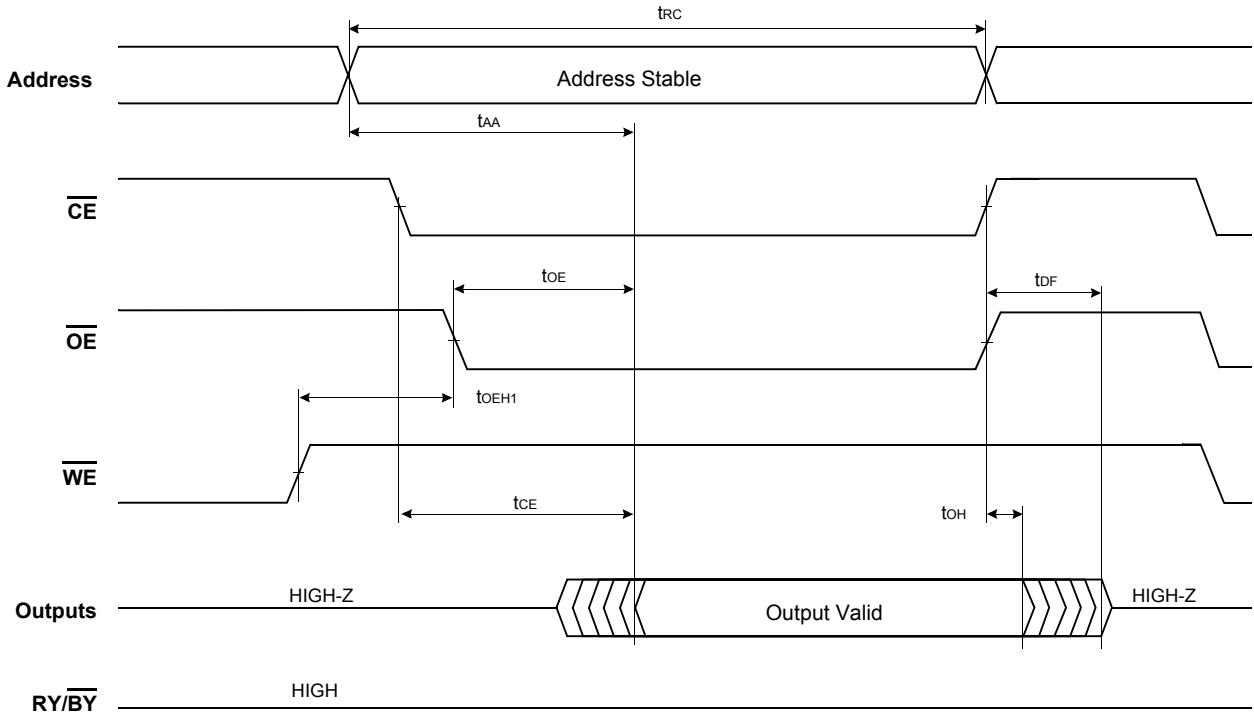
$t_{RC}$

Address

Address Stable

$t_{AA}$

$\overline{CE}$

$t_{OE}$

$t_{DF}$

$\overline{OE}$

$t_{OEH1}$

$\overline{WE}$

$t_{CE}$

$t_{OH}$

Outputs

HIGH-Z

Output Valid

HIGH-Z

$RY/\overline{BY}$

HIGH